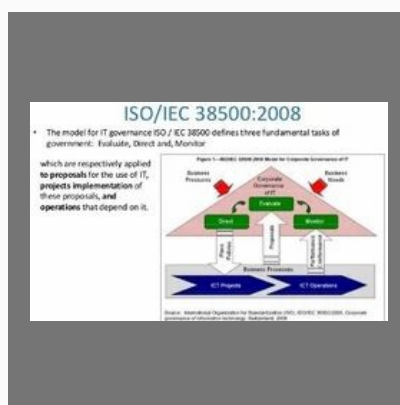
ISO/IEC 38500:2008

• The model for IT governance ISO / IEC 38500 defines three fundamental tasks of government: Evaluate, Direct and, Monitor

which are respectively applied **to proposals** for the use of IT, **projects implementation** of these proposals, **and operations** that depend on it.

Figure 1—ISO/IEC 38500:2008 Model for Corporate Governance of IT

Business Pressures

Corporate Governance of IT

Business Needs

Evaluate

Direct

Monitor

Plans Policies

Proposals

Performance Conformance

Business Processes

ICT Projects

ICT Operations

Source: International Organization for Standardization (ISO), ISO/IEC 38500:2008, Corporate governance of information technology, Switzerland, 2008